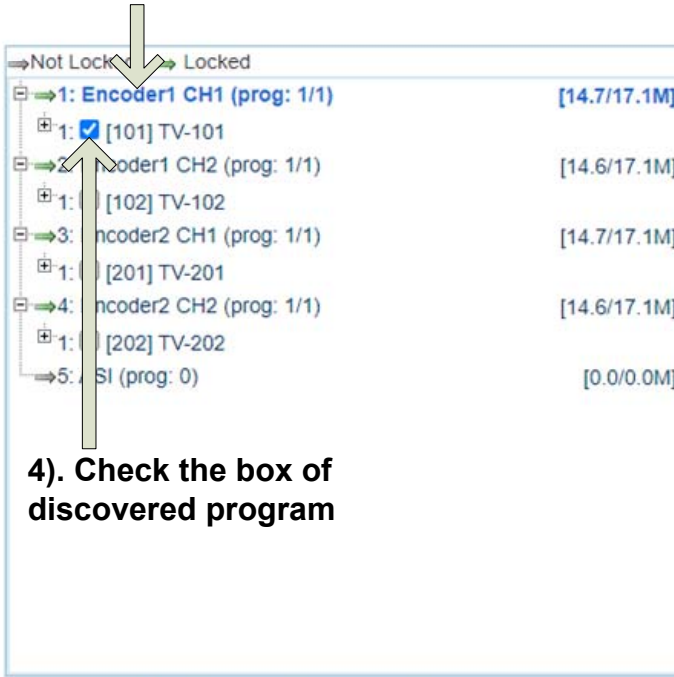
Not Lock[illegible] Locked
1: Encoder1 CH1 (prog: 1/1) [14.7/17.1M]
1: [101] TV-101
2: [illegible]coder1 CH2 (prog: 1/1) [14.6/17.1M]
1: [102] TV-102
3: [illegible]ncoder2 CH1 (prog: 1/1) [14.7/17.1M]
1: [201] TV-201
4: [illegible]ncoder2 CH2 (prog: 1/1) [14.6/17.1M]
1: [202] TV-202
5: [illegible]SI (prog: 0) [0.0/0.0M]

4). Check the box of discovered program